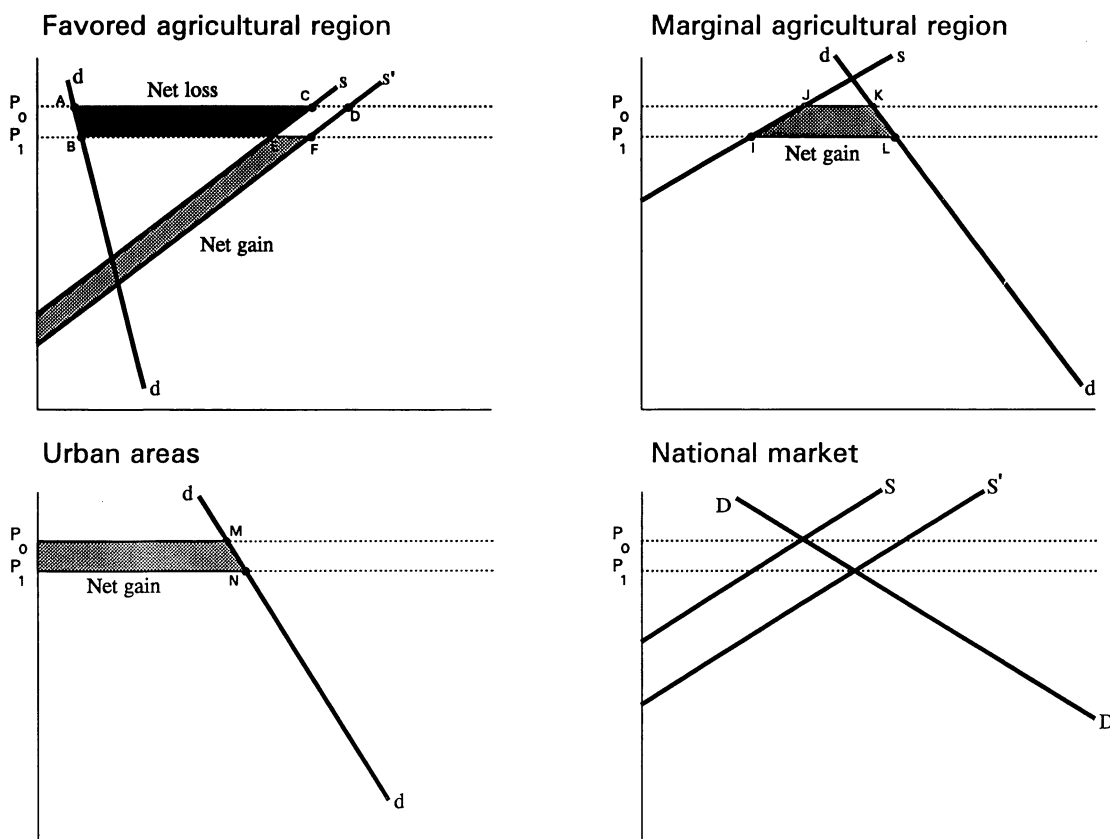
Favored agricultural region

$P_0$
$P_1$
d
Net loss
A
B
C
D
E
F
S
S'
Net gain
d

Marginal agricultural region

$P_0$
$P_1$
d
S
J
K
I
L
Net gain
d

Urban areas

$P_0$
$P_1$
d
M
N
Net gain
d

National market

$P_0$
$P_1$
D
S
S'
D